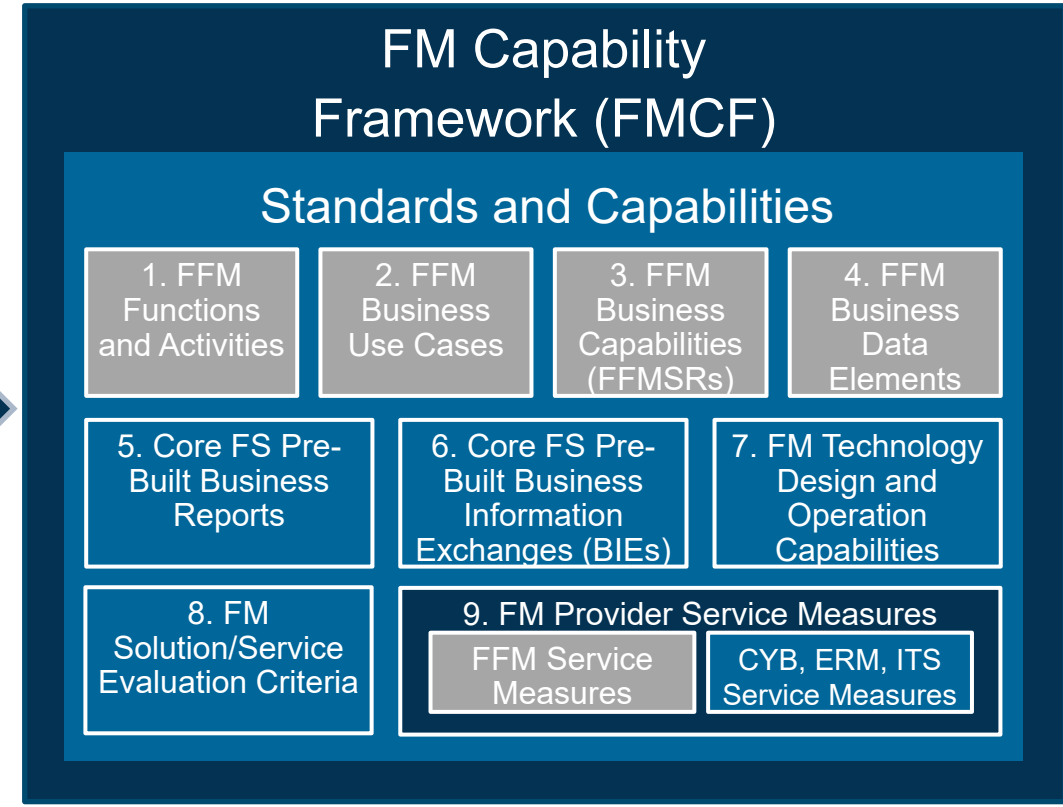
FM Capability Framework (FMCF)

Standards and Capabilities

1. FFM Functions and Activities

2. FFM Business Use Cases

3. FFM Business Capabilities (FFMSRs)

4. FFM Business Data Elements

5. Core FS Pre-Built Business Reports

6. Core FS Pre-Built Business Information Exchanges (BIEs)

7. FM Technology Design and Operation Capabilities

8. FM Solution/Service Evaluation Criteria

9. FM Provider Service Measures

FFM Service Measures

CYB, ERM, ITS Service Measures